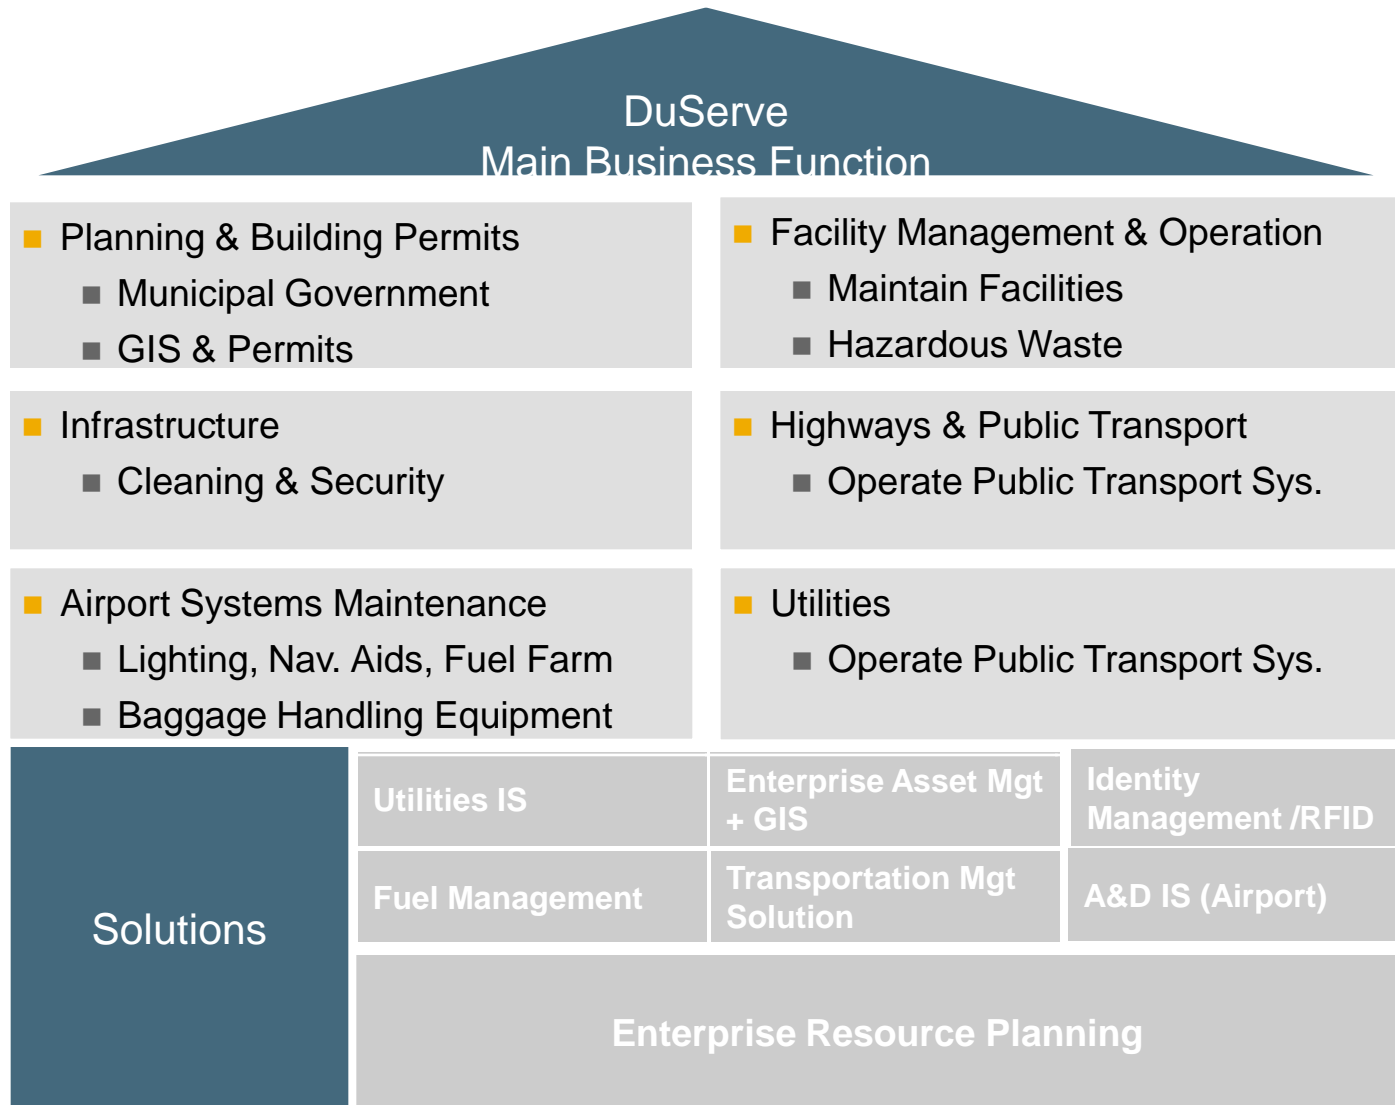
DuServe
Main Business Function

Planning & Building Permits
Municipal Government
GIS & Permits

Facility Management & Operation
Maintain Facilities
Hazardous Waste

Infrastructure
Cleaning & Security

Highways & Public Transport
Operate Public Transport Sys.

Airport Systems Maintenance
Lighting, Nav. Aids, Fuel Farm
Baggage Handling Equipment

Utilities
Operate Public Transport Sys.

Solutions

Utilities IS

Enterprise Asset Mgt + GIS

Identity Management /RFID

Fuel Management

Transportation Mgt Solution

A&D IS (Airport)

Enterprise Resource Planning